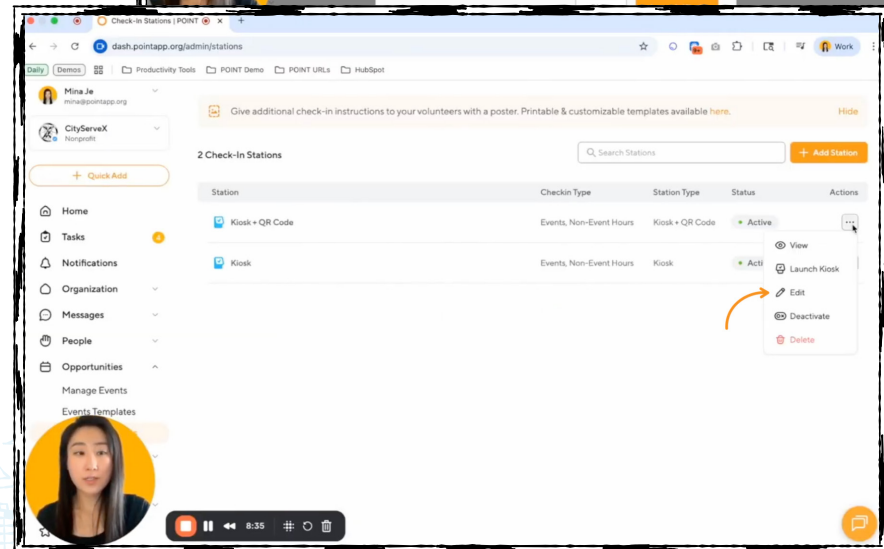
Check-In Stations | POINT

dash.pointapp.org/admin/stations

Work

Daily Demos Productivity Tools POINT Demo POINT URLs HubSpot

Mina Je
mina@pointapp.org

CityServeX
Nonprofit

+ Quick Add

Home
Tasks 4
Notifications
Organization
Messages
People
Opportunities
Manage Events
Events Templates

Give additional check-in instructions to your volunteers with a poster. Printable & customizable templates available here. Hide

2 Check-In Stations

Search Stations

+ Add Station

| Station | Checkin Type | Station Type | Status | Actions |
|---|---|---|---|---|
| Kiosk + QR Code | Events, Non-Event Hours | Kiosk + QR Code | Active | ... |
| Kiosk | Events, Non-Event Hours | Kiosk | Acti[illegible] | |

View
Launch Kiosk
Edit
Deactivate
Delete

8:35